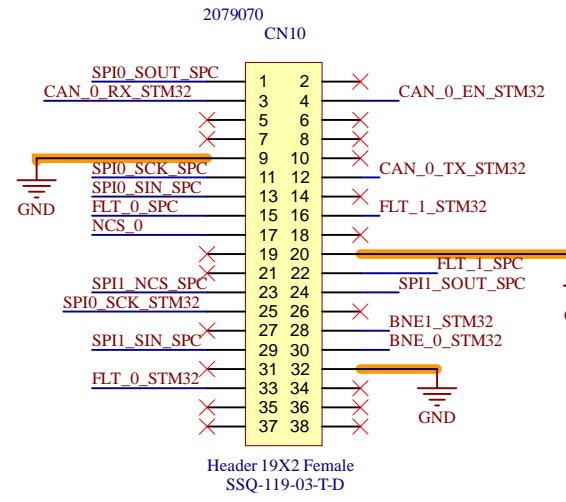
2079070
CN10

SPI0_SOUT_SPC
CAN_0_RX_STM32
SPI0_SCK_SPC
SPI0_SIN_SPC
FLT_0_SPC
NCS_0
SPI1_NCS_SPC
SPI0_SCK_STM32
SPI1_SIN_SPC
FLT_0_STM32
GND

| 1 | 2 |
|---|---|
| 3 | 4 |
| 5 | 6 |
| 7 | 8 |
| 9 | 10 |
| 11 | 12 |
| 13 | 14 |
| 15 | 16 |
| 17 | 18 |
| 19 | 20 |
| 21 | 22 |
| 23 | 24 |
| 25 | 26 |
| 27 | 28 |
| 29 | 30 |
| 31 | 32 |
| 33 | 34 |
| 35 | 36 |
| 37 | 38 |

CAN_0_EN_STM32
CAN_0_TX_STM32
FLT_1_STM32
FLT_1_SPC
SPI1_SOUT_SPC
BNE1_STM32
BNE_0_STM32
GND

Header 19X2 Female
SSQ-119-03-T-D